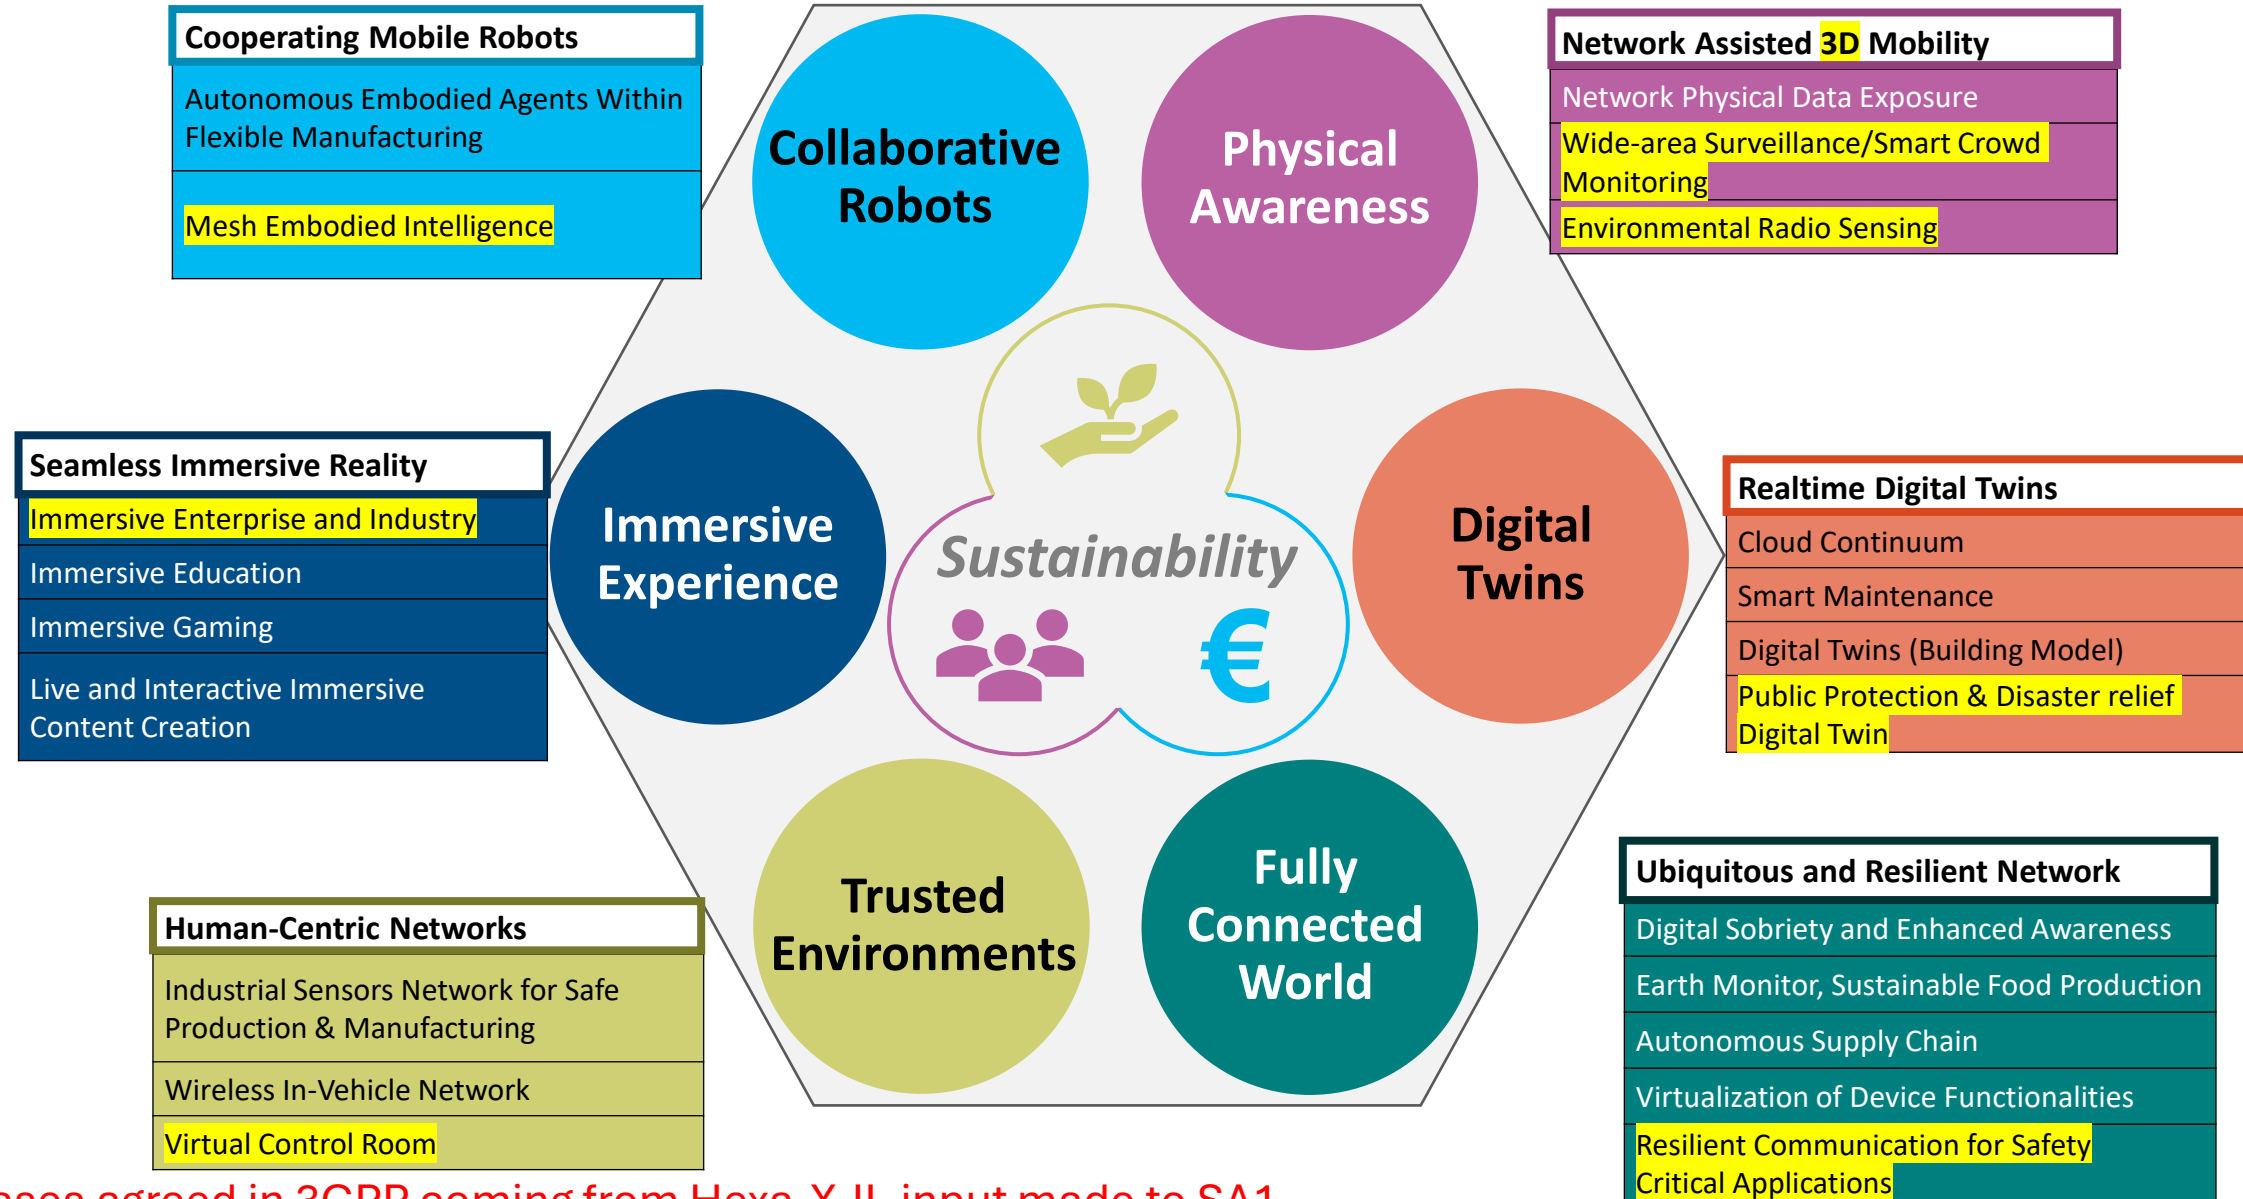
Cooperating Mobile Robots

Autonomous Embodied Agents Within Flexible Manufacturing

Mesh Embodied Intelligence

Collaborative Robots

Physical Awareness

Network Assisted 3D Mobility

Network Physical Data Exposure

Wide-area Surveillance/Smart Crowd Monitoring

Environmental Radio Sensing

Seamless Immersive Reality

Immersive Enterprise and Industry

Immersive Education

Immersive Gaming

Live and Interactive Immersive Content Creation

Immersive Experience

Sustainability

€

Digital Twins

Realtime Digital Twins

Cloud Continuum

Smart Maintenance

Digital Twins (Building Model)

Public Protection & Disaster relief Digital Twin

Trusted Environments

Fully Connected World

Human-Centric Networks

Industrial Sensors Network for Safe Production & Manufacturing

Wireless In-Vehicle Network

Virtual Control Room

Ubiquitous and Resilient Network

Digital Sobriety and Enhanced Awareness

Earth Monitor, Sustainable Food Production

Autonomous Supply Chain

Virtualization of Device Functionalities

Resilient Communication for Safety Critical Applications

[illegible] agreed in 3GPP coming from Hexa-X-II, input made to SA1